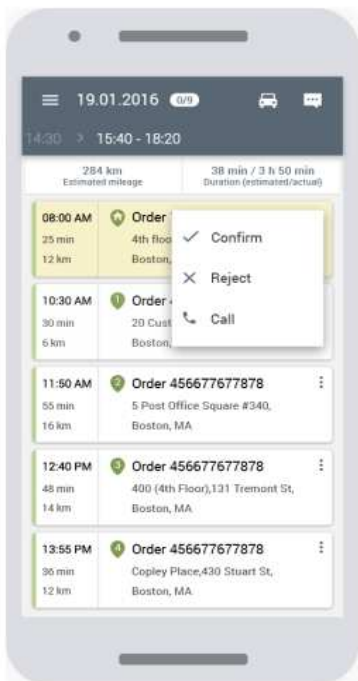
19.01.2016 0/9

14:30 > 15:40 - 18:20

284 km
Estimated mileage

38 min / 3 h 50 min
Duration (estimated/actual)

08:00 AM
25 min
12 km

Order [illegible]
4th floo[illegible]
Boston,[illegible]

Confirm

Reject

Call

10:30 AM
30 min
6 km

Order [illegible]
20 Cust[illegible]
Boston,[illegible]

11:50 AM
55 min
16 km

Order 456677677878
5 Post Office Square #340,
Boston, MA

12:40 PM
48 min
14 km

Order 456677677878
400 (4th Floor),131 Tremont St,
Boston, MA

13:55 PM
36 min
12 km

Order 456677677878
Copley Place,430 Stuart St,
Boston, MA